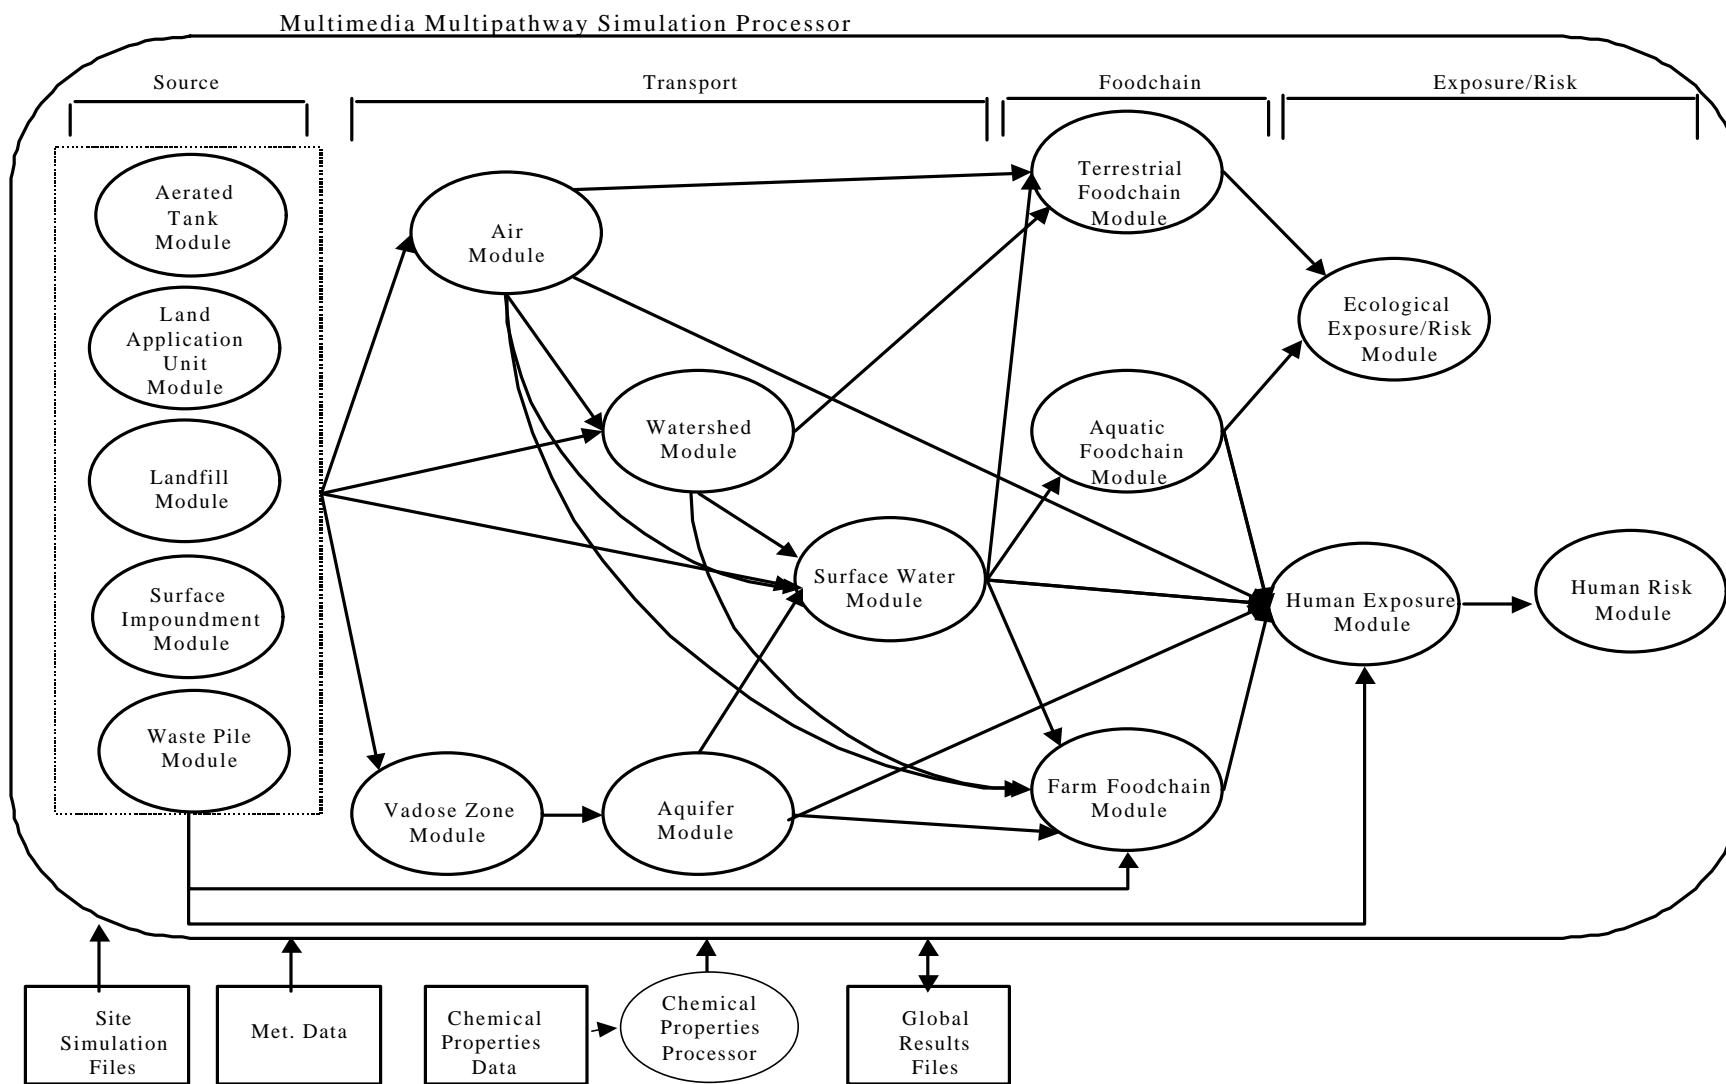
Multimedia Multipathway Simulation Processor

Source

Transport

Foodchain

Exposure/Risk

Aerated Tank Module

Land Application Unit Module

Landfill Module

Surface Impoundment Module

Waste Pile Module

Air Module

Watershed Module

Surface Water Module

Vadose Zone Module

Aquifer Module

Terrestrial Foodchain Module

Aquatic Foodchain Module

Farm Foodchain Module

Ecological Exposure/Risk Module

Human Exposure Module

Human Risk Module

Site Simulation Files

Met. Data

Chemical Properties Data

Chemical Properties Processor

Global Results Files